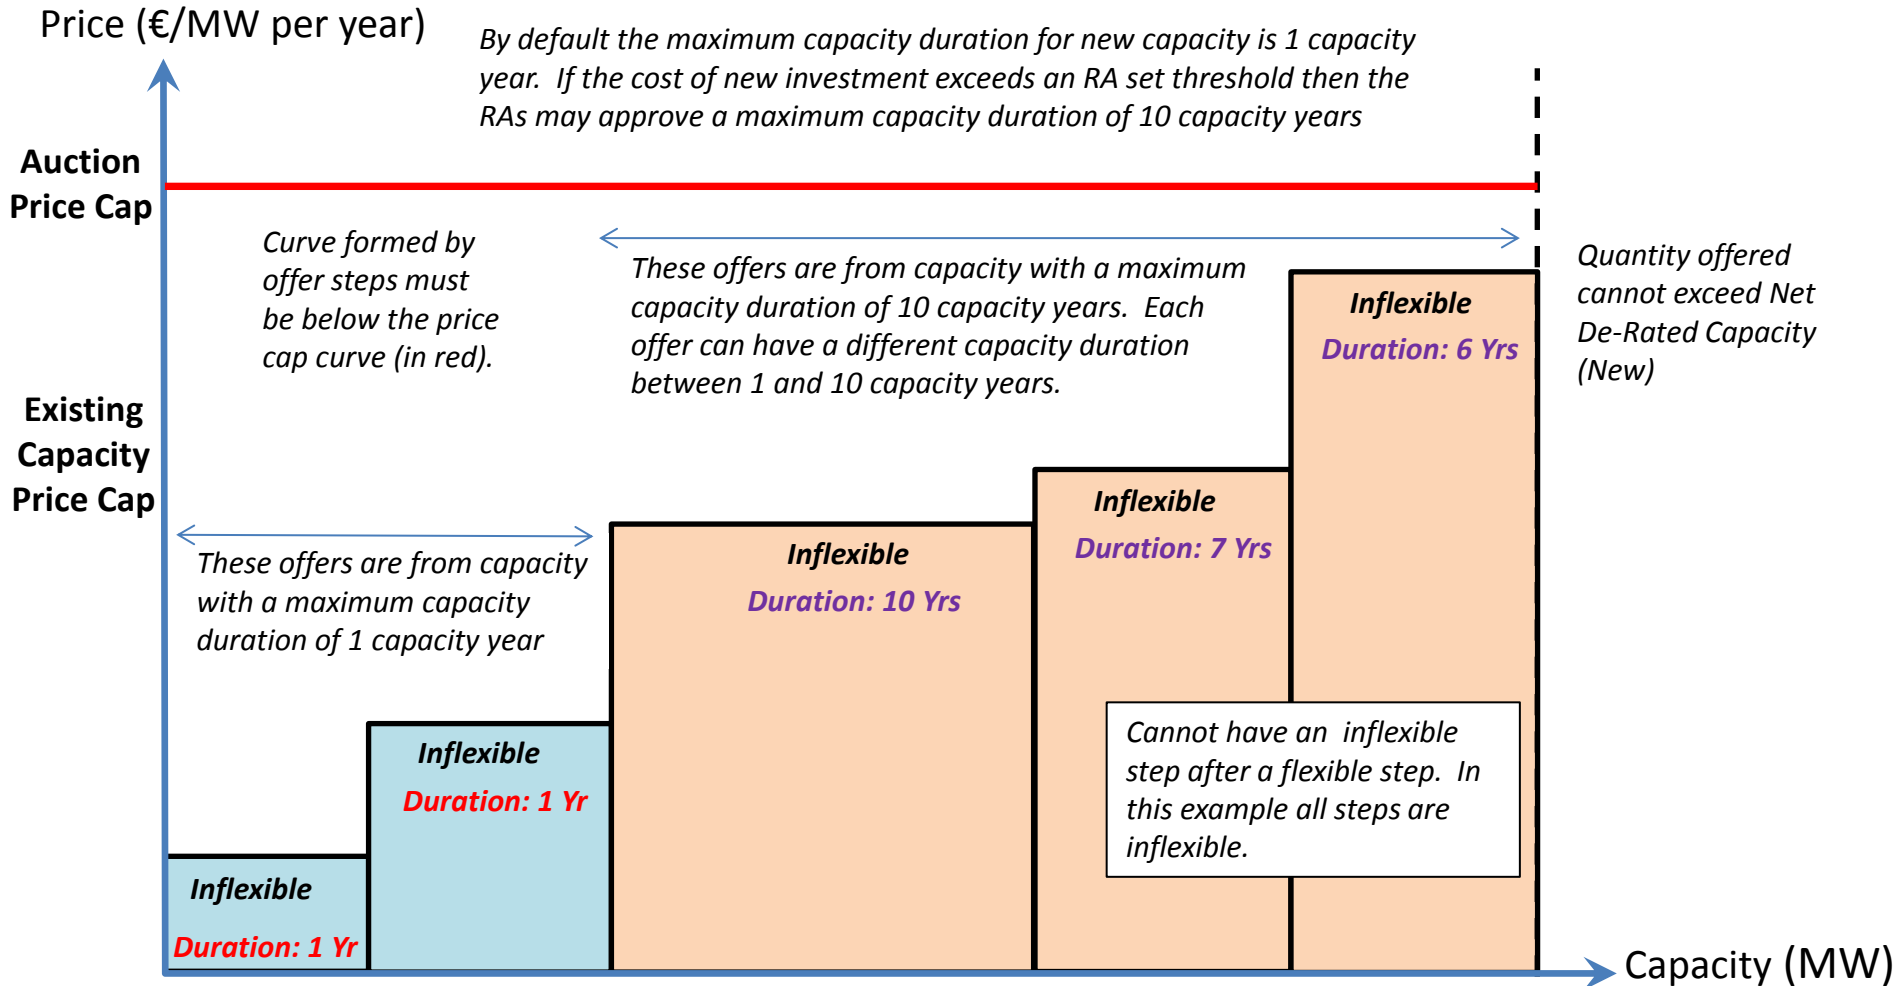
Price (€/MW per year)

By default the maximum capacity duration for new capacity is 1 capacity year. If the cost of new investment exceeds an RA set threshold then the RAs may approve a maximum capacity duration of 10 capacity years

Auction Price Cap

Curve formed by offer steps must be below the price cap curve (in red).

These offers are from capacity with a maximum capacity duration of 10 capacity years. Each offer can have a different capacity duration between 1 and 10 capacity years.

Quantity offered cannot exceed Net De-Rated Capacity (New)

Inflexible
Duration: 6 Yrs

Existing Capacity Price Cap

Inflexible
Duration: 7 Yrs

These offers are from capacity with a maximum capacity duration of 1 capacity year

Inflexible
Duration: 10 Yrs

Inflexible
Duration: 1 Yr

Cannot have an inflexible step after a flexible step. In this example all steps are inflexible.

Inflexible
Duration: 1 Yr

Capacity (MW)